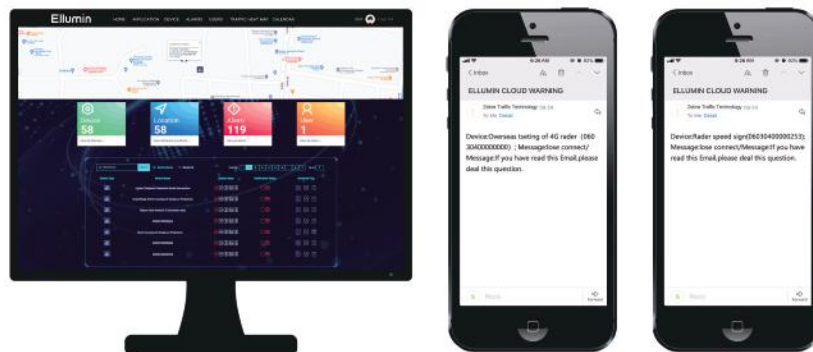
Ellumin

HOME APPLICATION DEVICE ALARMS USERS TRAFFIC HEAT MAP CALENDARS

Device
58

Location
58

Alarm
119

User
1

Inbox

ELLUMIN CLOUD WARNING

Zeive Traffic Technology
To me Detail

Device:Overseas tseting of 4G rader (060 30400000000) ; Message:lose connect/ Message:If you have read this Email,please deal this question.

Reply

Forward

Inbox

ELLUMIN CLOUD WARNING

Zeive Traffic Technology
To me Detail

Device:Rader speed sign(06030400000253); Message:lose connect/Message:If you have read this Email,please deal this question.

Reply

Forward